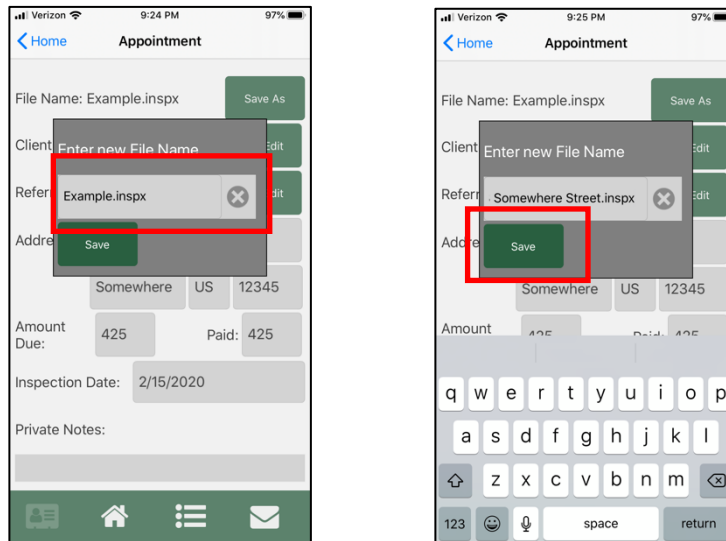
Verizon 9:24 PM 97%

Home Appointment

File Name: Example.inspx Save As

Client Edit

Refer Edit

Addre

Enter new File Name

Example.inspx

Save

Somewhere US 12345

Amount Due: 425 Paid: 425

Inspection Date: 2/15/2020

Private Notes:

Verizon 9:25 PM 97%

Home Appointment

File Name: Example.inspx Save As

Client Edit

Refer Edit

Addre

Enter new File Name

Somewhere Street.inspx

Save

Somewhere US 12345

Amount 425 Paid: 425

q w e r t y u i o p

a s d f g h j k l

z x c v b n m

123 space return